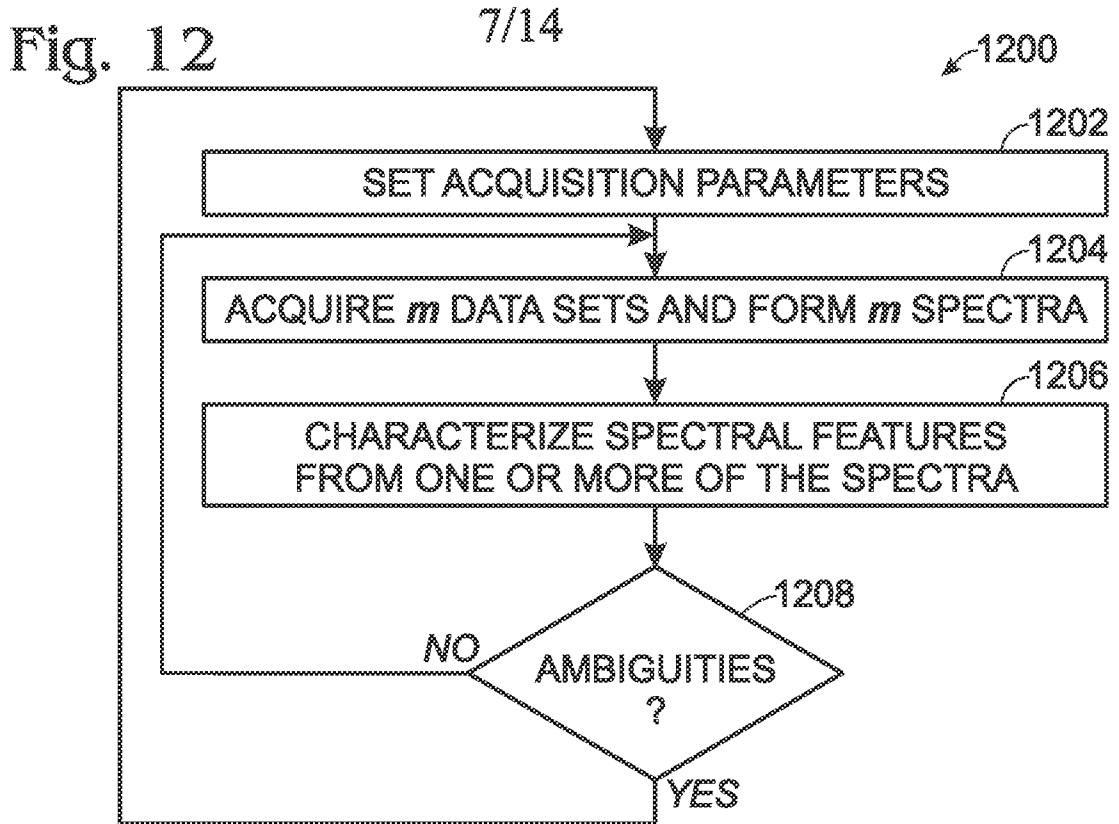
Fig. 12

7/14

1200

1202

SET ACQUISITION PARAMETERS

1204

ACQUIRE *m* DATA SETS AND FORM *m* SPECTRA

1206

CHARACTERIZE SPECTRAL FEATURES FROM ONE OR MORE OF THE SPECTRA

1208

NO

AMBIGUITIES ?

YES